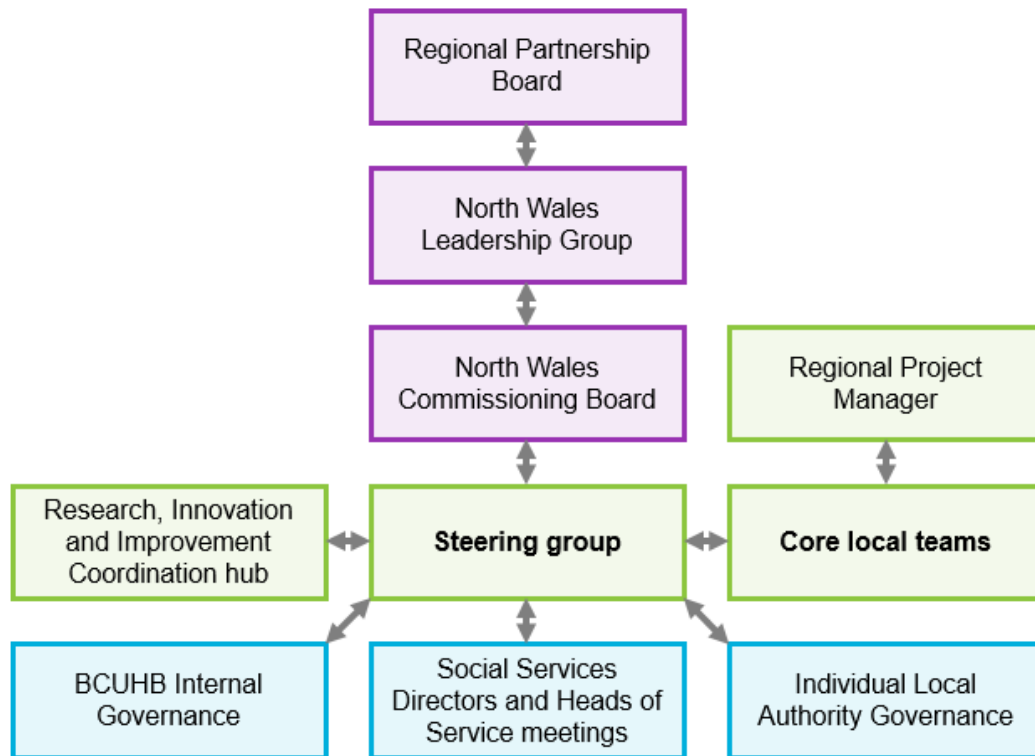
Regional Partnership Board

North Wales Leadership Group

North Wales Commissioning Board

Regional Project Manager

Research, Innovation and Improvement Coordination hub

**Steering group**

**Core local teams**

BCUHB Internal Governance

Social Services Directors and Heads of Service meetings

Individual Local Authority Governance